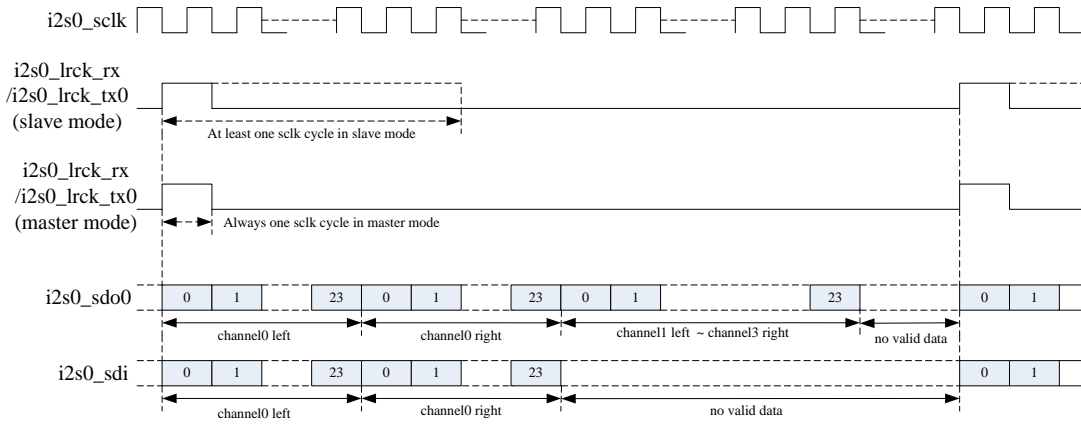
i2s0_sclk

i2s0_lrck_rx
/i2s0_lrck_tx0
(slave mode)

At least one sclk cycle in slave mode

i2s0_lrck_rx
/i2s0_lrck_tx0
(master mode)

Always one sclk cycle in master mode

i2s0_sdo0

0 1 23 0 1 23 0 1 23 0 1

channel0 left

channel0 right

channel1 left ~ channel3 right

no valid data

i2s0_sdi

0 1 23 0 1 23 0 1

channel0 left

channel0 right

no valid data